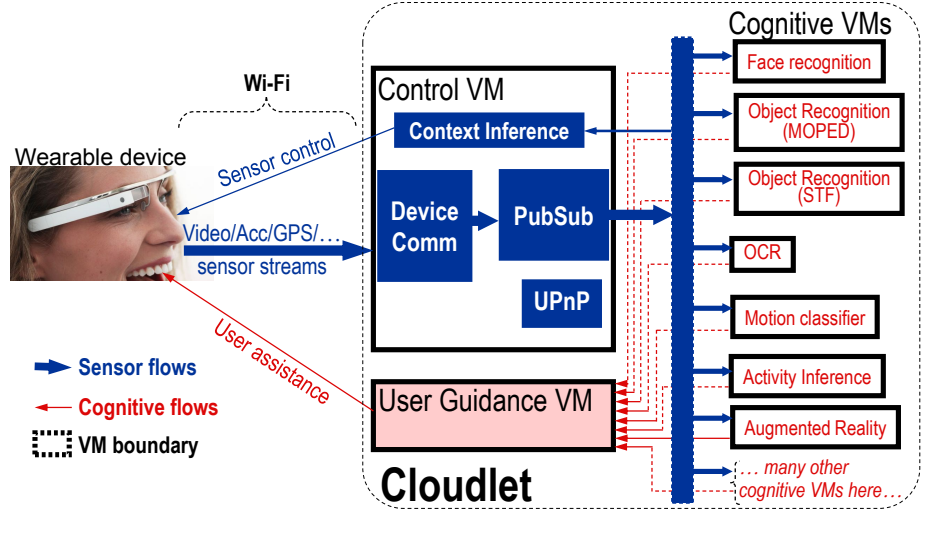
Wi-Fi

Wearable device

Sensor control

Video/Acc/GPS/…

sensor streams

User assistance

Sensor flows

Cognitive flows

VM boundary

Control VM

Context Inference

Device Comm

PubSub

UPnP

User Guidance VM

Cloudlet

Cognitive VMs

Face recognition

Object Recognition (MOPED)

Object Recognition (STF)

OCR

Motion classifier

Activity Inference

Augmented Reality

… many other cognitive VMs here…